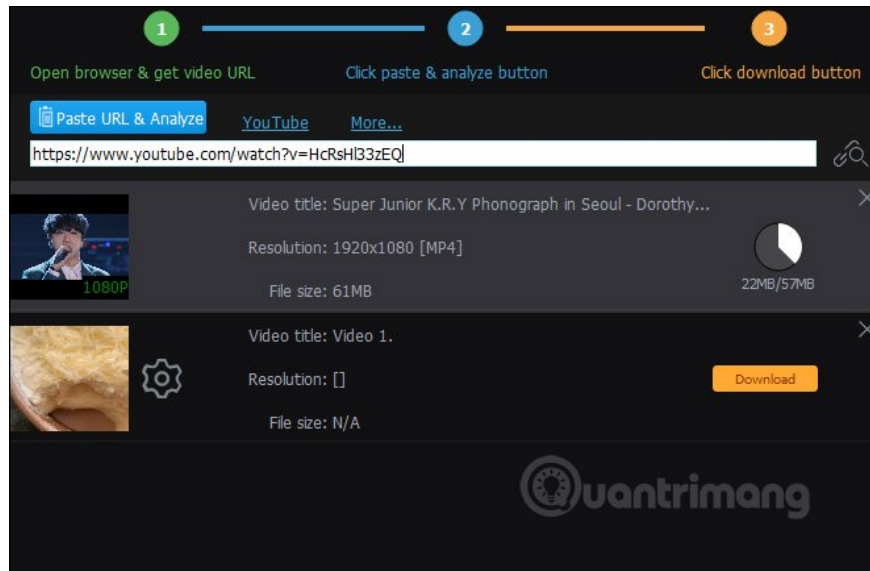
1

2

3

Open browser & get video URL

Click paste & analyze button

Click download button

Paste URL & Analyze

YouTube

More...

https://www.youtube.com/watch?v=HcRsHl33zEQ

1080P

Video title: Super Junior K.R.Y Phonograph in Seoul - Dorothy...

Resolution: 1920x1080 [MP4]

File size: 61MB

22MB/57MB

Video title: Video 1.

Resolution: []

File size: N/A

Download

Quantrimang